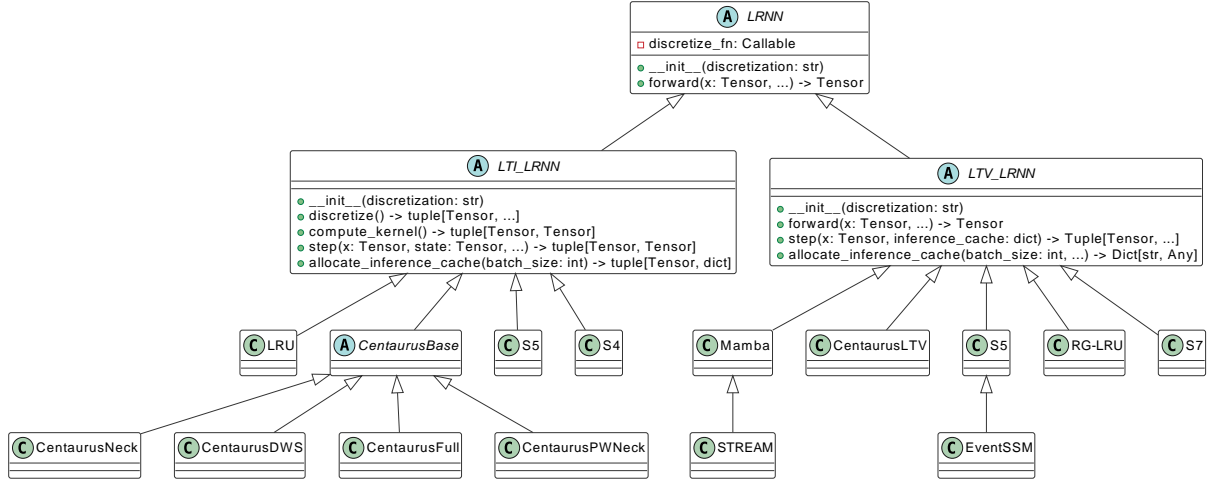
A LRNN
discretize_fn: Callable
__init__(discretization: str)
forward(x: Tensor, ...) -> Tensor

A LTI_LRNN
__init__(discretization: str)
discretize() -> tuple[Tensor, ...]
compute_kernel() -> tuple[Tensor, Tensor]
step(x: Tensor, state: Tensor, ...) -> tuple[Tensor, Tensor]
allocate_inference_cache(batch_size: int) -> tuple[Tensor, dict]

A LTV_LRNN
__init__(discretization: str)
forward(x: Tensor, ...) -> Tensor
step(x: Tensor, inference_cache: dict) -> Tuple[Tensor, ...]
allocate_inference_cache(batch_size: int, ...) -> Dict[str, Any]

C LRU
A CentaurusBase
C S5
C S4
C Mamba
C CentaurusLTV
C S5
C RG-LRU
C S7

C CentaurusNeck
C CentaurusDWS
C CentaurusFull
C CentaurusPWNeck
C STREAM
C EventSSM